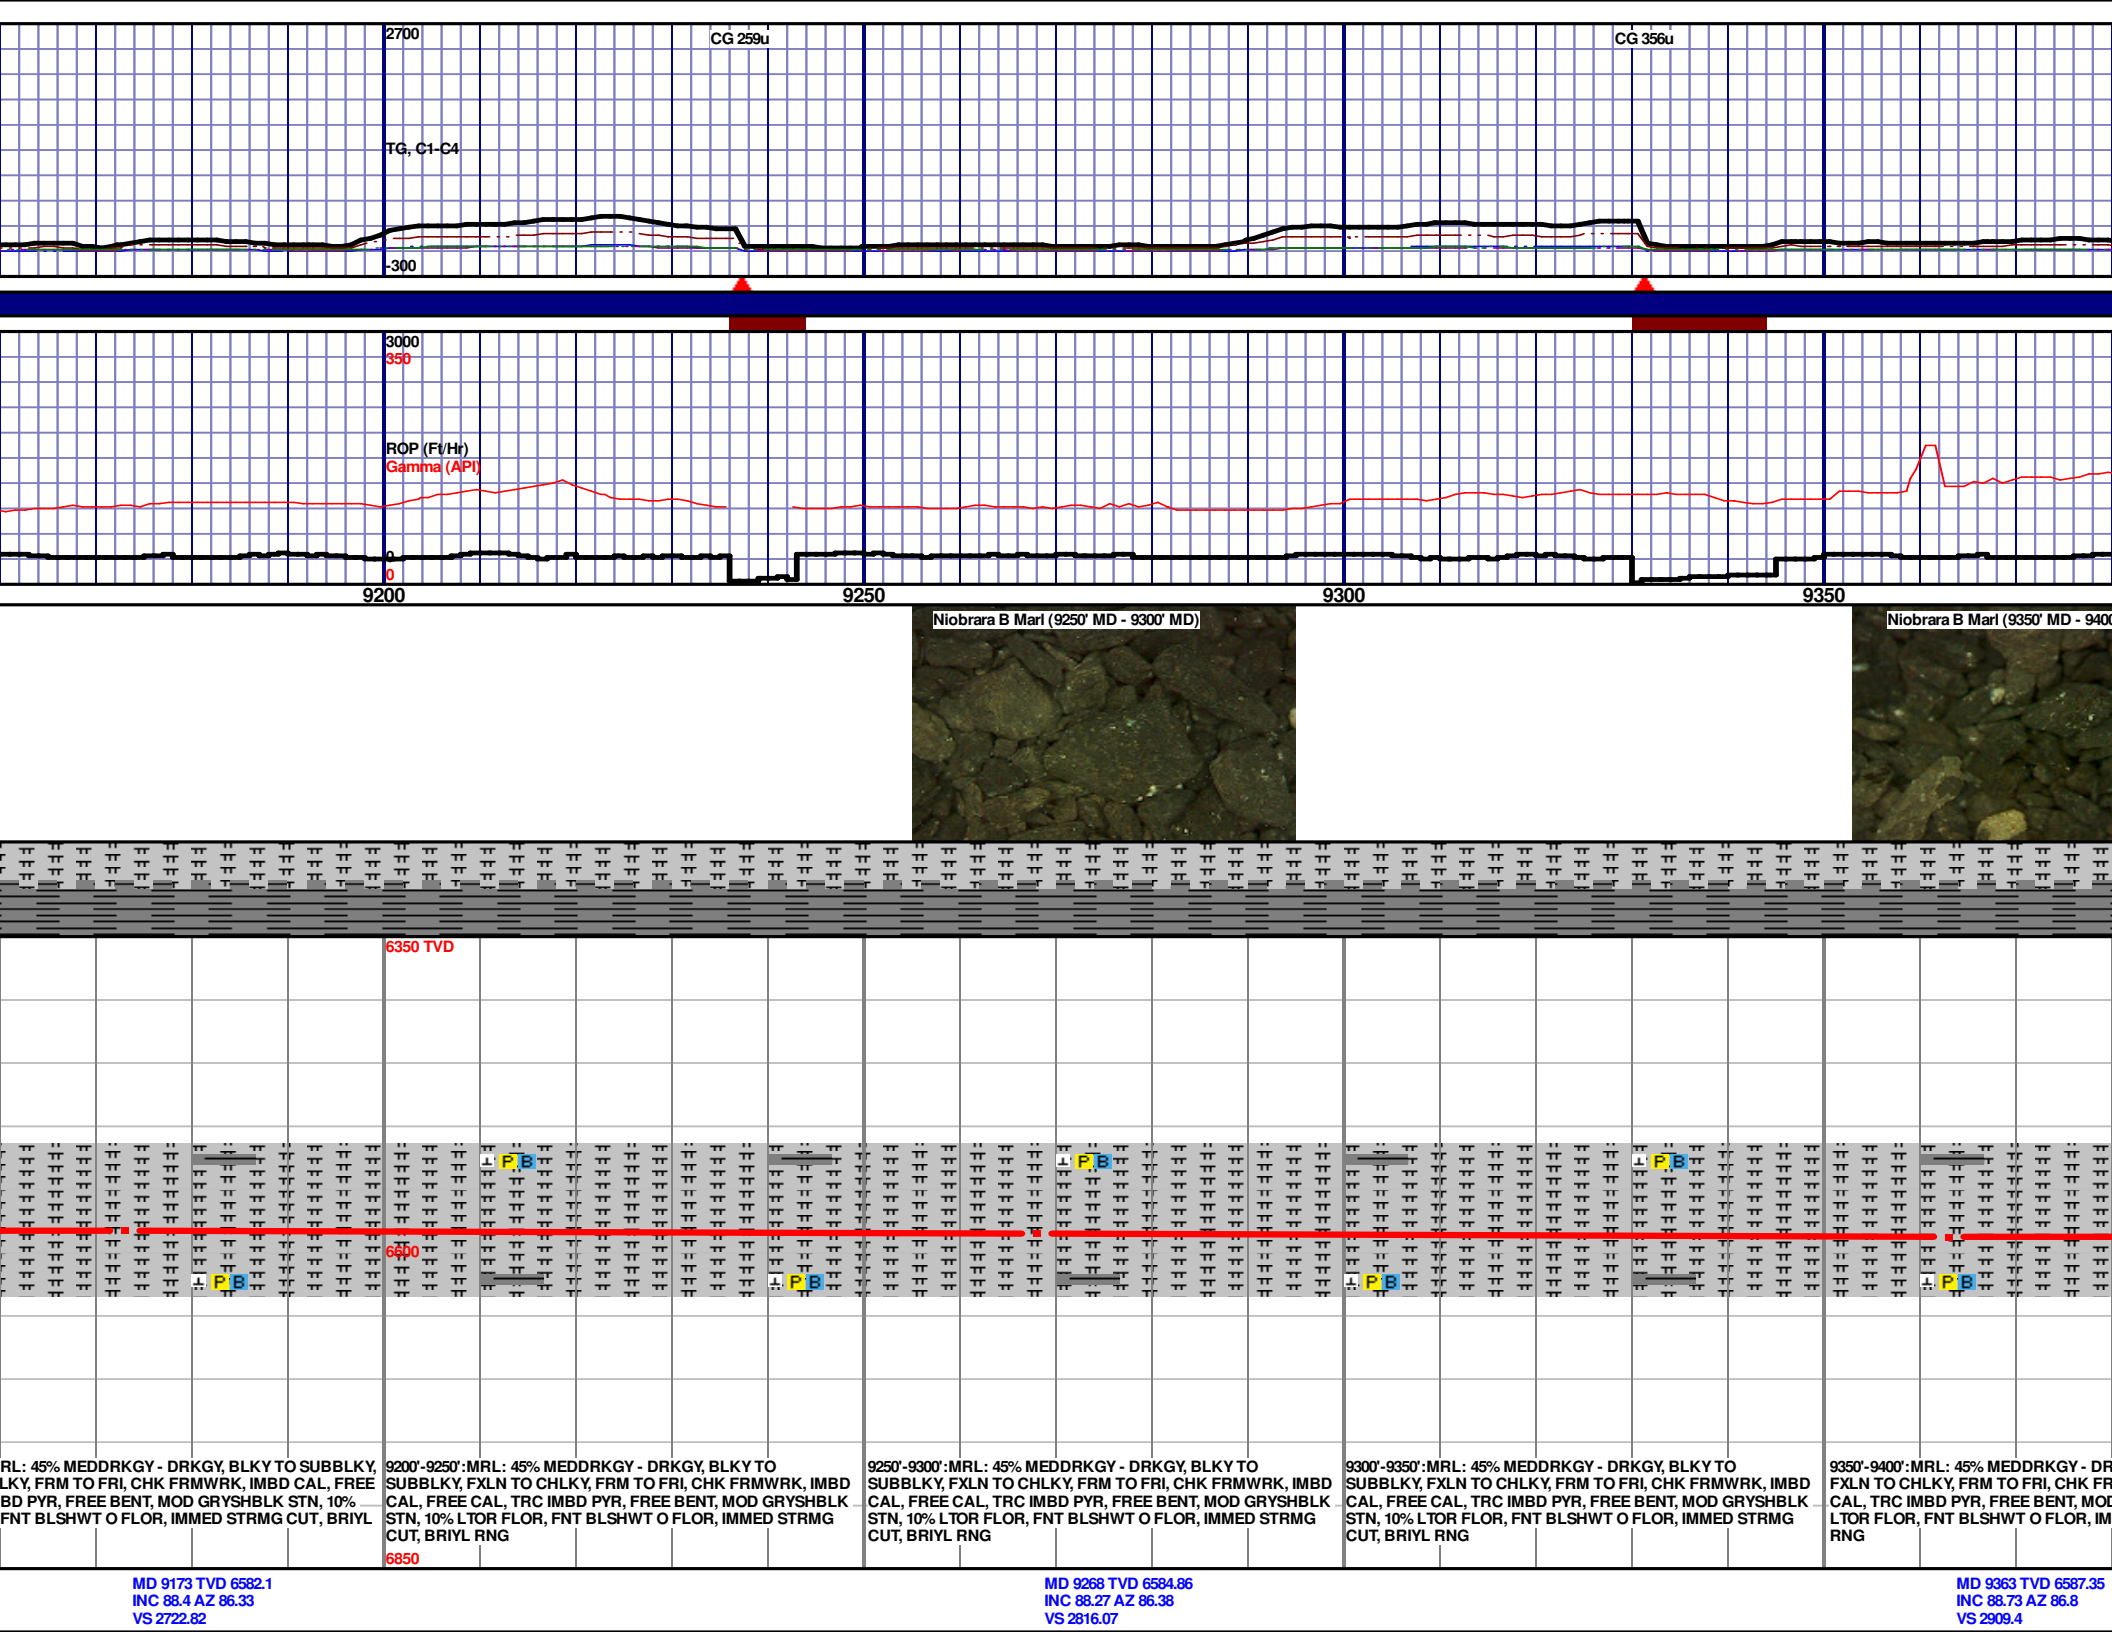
2700

CG 259u

CG 356u

TG, C1-C4

-300

3000
350

ROP (Ft/Hr)
Gamma (API)

0
0

9200

9250

9300

9350

Niobrara B Marl (9250' MD - 9300' MD)

Niobrara B Marl (9350' MD - 9400

6350 TVD

P B

P B

P B

P B

P B

P B

P B

P B

6600

RL: 45% MEDDRKGY - DRKGY, BLKY TO SUBBLKY, LKY, FRM TO FRI, CHK FRMWRK, IMBD CAL, FREE BD PYR, FREE BENT, MOD GRYSHBLK STN, 10% FNT BLSHWT O FLOR, IMMED STRMG CUT, BRIYL

9200'-9250':MRL: 45% MEDDRKGY - DRKGY, BLKY TO SUBBLKY, FXLN TO CHLKY, FRM TO FRI, CHK FRMWRK, IMBD CAL, FREE CAL, TRC IMBD PYR, FREE BENT, MOD GRYSHBLK STN, 10% LTOR FLOR, FNT BLSHWT O FLOR, IMMED STRMG CUT, BRIYL RNG

6850

9250'-9300':MRL: 45% MEDDRKGY - DRKGY, BLKY TO SUBBLKY, FXLN TO CHLKY, FRM TO FRI, CHK FRMWRK, IMBD CAL, FREE CAL, TRC IMBD PYR, FREE BENT, MOD GRYSHBLK STN, 10% LTOR FLOR, FNT BLSHWT O FLOR, IMMED STRMG CUT, BRIYL RNG

9300'-9350':MRL: 45% MEDDRKGY - DRKGY, BLKY TO SUBBLKY, FXLN TO CHLKY, FRM TO FRI, CHK FRMWRK, IMBD CAL, FREE CAL, TRC IMBD PYR, FREE BENT, MOD GRYSHBLK STN, 10% LTOR FLOR, FNT BLSHWT O FLOR, IMMED STRMG CUT, BRIYL RNG

9350'-9400':MRL: 45% MEDDRKGY - DR FXLN TO CHLKY, FRM TO FRI, CHK FR CAL, TRC IMBD PYR, FREE BENT, MOD LTOR FLOR, FNT BLSHWT O FLOR, IM RNG

MD 9173 TVD 6582.1
INC 88.4 AZ 86.33
VS 2722.82

MD 9268 TVD 6584.86
INC 88.27 AZ 86.38
VS 2816.07

MD 9363 TVD 6587.35
INC 88.73 AZ 86.8
VS 2909.4